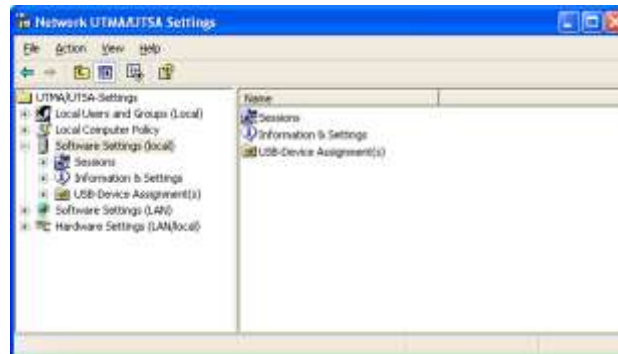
Network UTMA/UTSA Settings

File Action View Help

UTMA/UTSA-Settings
Local Users and Groups (Local)
Local Computer Policy
Software Settings (local)
Sessions
Information & Settings
USB-Device Assignment(s)
Software Settings (LAN)
Hardware Settings (LAN/local)

Name
Sessions
Information & Settings
USB-Device Assignment(s)